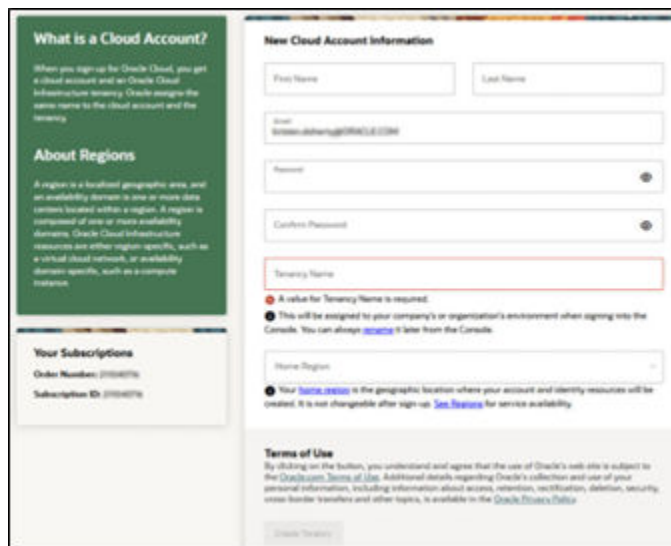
What is a Cloud Account?

When you sign up for Oracle Cloud, you get a cloud account and an Oracle Cloud Infrastructure tenancy. Oracle assigns the same name to the cloud account and the tenancy.

About Regions

A region is a localized geographic area, and an availability domain is one or more data centers located within a region. A region is composed of one or more availability domains. Oracle Cloud Infrastructure resources are either region specific, such as a virtual cloud network, or availability domain specific, such as a compute instance.

Your Subscriptions

Order Number: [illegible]

Subscription ID: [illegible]

New Cloud Account Information

First Name

Last Name

Email
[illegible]@ORACLE.COM

Password

Confirm Password

Tenancy Name

A value for Tenancy Name is required.

This will be assigned to your company's or organization's environment when signing into the Console. You can always rename it later from the Console.

Home Region

Your home region is the geographic location where your account and identity resources will be created. It is not changeable after sign up. See Regions for service availability.

Terms of Use

By clicking on the button, you understand and agree that the use of Oracle's web site is subject to the Oracle.com Terms of Use. Additional details regarding Oracle's collection and use of your personal information, including information about access, retention, rectification, deletion, security, cross-border transfers and other topics, is available in the Oracle Privacy Policy.

Create Tenancy